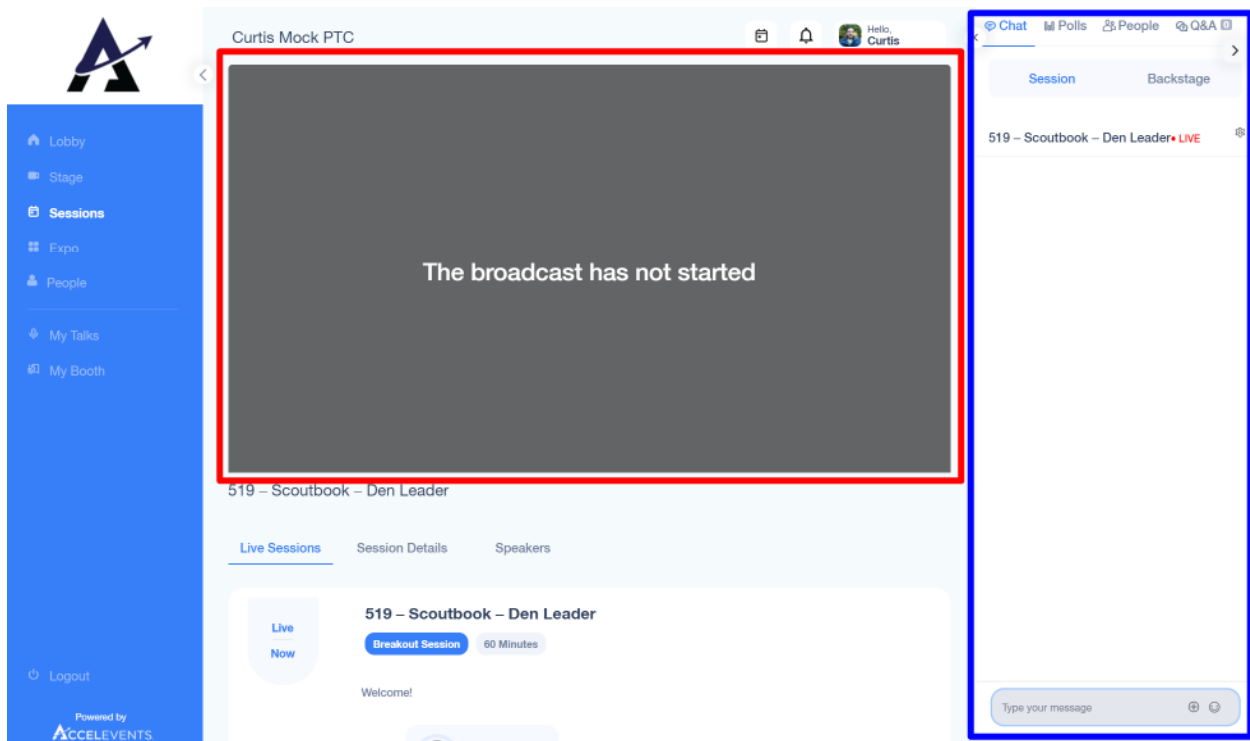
Lobby
Stage
Sessions
Expo
People
My Talks
My Booth
Logout
Powered by
ACCELEVENTS

Curtis Mock PTC

Hello,
Curtis

The broadcast has not started

519 – Scoutbook – Den Leader

Live Sessions
Session Details
Speakers

Live
Now

519 – Scoutbook – Den Leader
Breakout Session
60 Minutes

Welcome!

Chat
Polls
People
Q&A

Session
Backstage

519 – Scoutbook – Den Leader • LIVE

Type your message